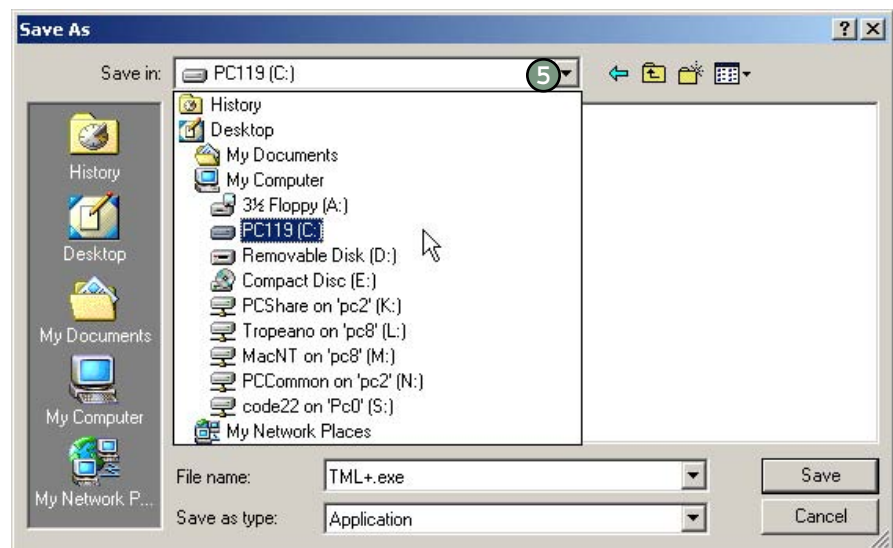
Save As

?X

Save in: PC119 (C:)

5

History
Desktop
My Documents
My Computer
3½ Floppy (A:)
PC119 (C:)
Removable Disk (D:)
Compact Disc (E:)
PCShare on 'pc2' (K:)
Tropeano on 'pc8' (L:)
MacNT on 'pc8' (M:)
PCCommon on 'pc2' (N:)
code22 on 'Pc0' (S:)
My Network Places

History

Desktop

My Documents

My Computer

My Network P...

File name: TML+.exe

Save as type: Application

Save

Cancel